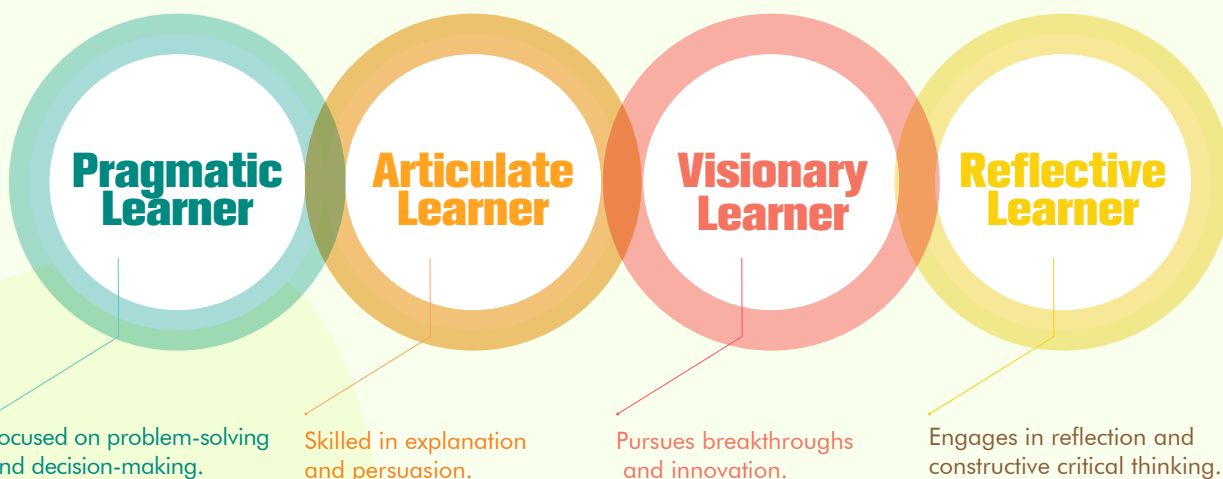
Pragmatic Learner

ocused on problem-solving nd decision-making.

Articulate Learner

Skilled in explanation and persuasion.

Visionary Learner

Pursues breakthroughs and innovation.

Reflective Learner

Engages in reflection and constructive critical thinking.